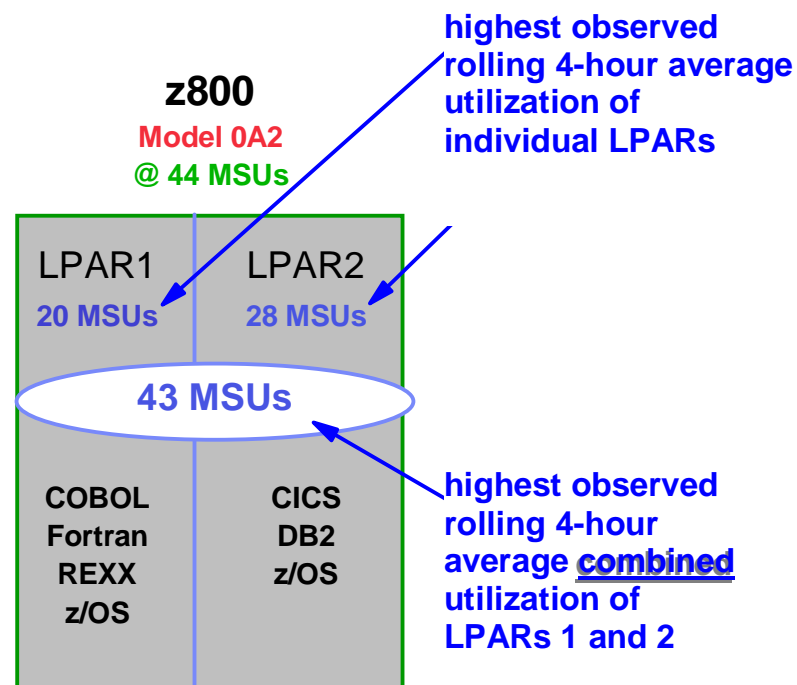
z800
Model 0A2
@ 44 MSUs

highest observed rolling 4-hour average utilization of individual LPARs

LPAR1
20 MSUs

LPAR2
28 MSUs

43 MSUs

COBOL
Fortran
REXX
z/OS

CICS
DB2
z/OS

highest observed rolling 4-hour average combined utilization of LPARs 1 and 2